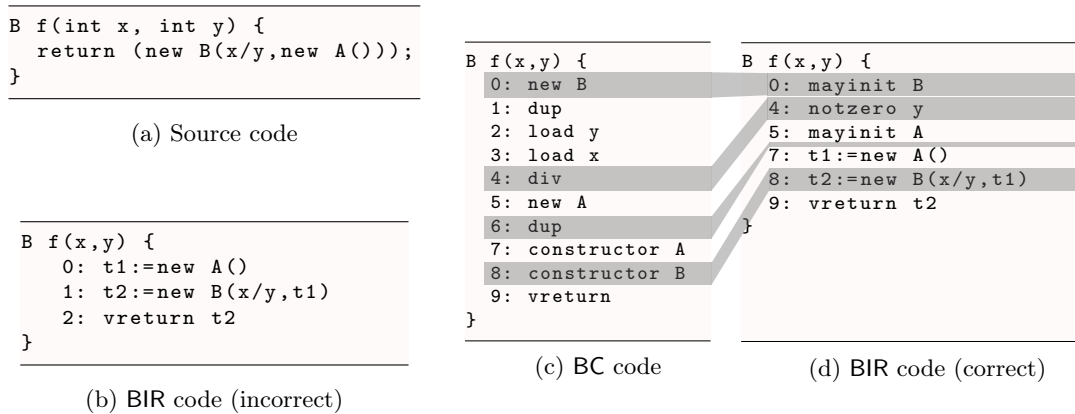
B f(int x, int y) {
  return (new B(x/y,new A()));
}

(a) Source code

B f(x,y) {
  0: t1:=new A()
  1: t2:=new B(x/y,t1)
  2: vreturn t2
}

(b) BIR code (incorrect)

B f(x,y) {
  0: new B
  1: dup
  2: load y
  3: load x
  4: div
  5: new A
  6: dup
  7: constructor A
  8: constructor B
  9: vreturn
}

(c) BC code

B f(x,y) {
  0: mayinit B
  4: notzero y
  5: mayinit A
  7: t1:=new A()
  8: t2:=new B(x/y,t1)
  9: vreturn t2
}

(d) BIR code (correct)